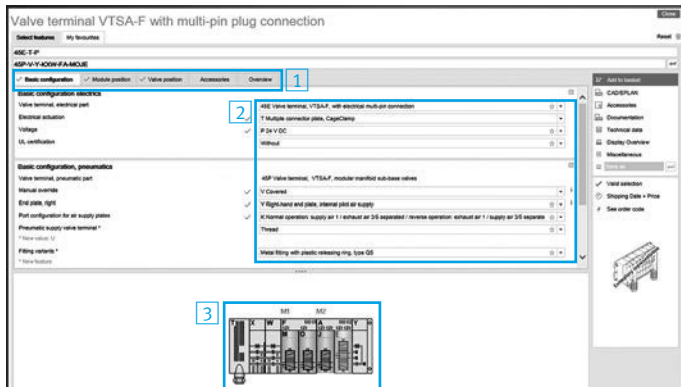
Close

Valve terminal VTSA-F with multi-pin plug connection

Select features My favourites Reset

45E-T-P

45P-V-Y-KXW-FA-MOJE

Basic configuration Module position Valve position Accessories Overview

1

Basic configuration electrics

Valve terminal, electrical part

Electrical actuation

Voltage

UL certification

2

45E Valve terminal, VTSA-F, with electrical multi-pin connection

T Multiple connector plate, CageClamp

P 24 V DC

Without

Basic configuration, pneumatics

Valve terminal, pneumatic part

Manual override

End plate, right

Port configuration for air supply plates

Pneumatic supply valve terminal *

* New value: U

Fitting variants *

* New feature

45P Valve terminal, VTSA-F, modular manifold sub-base valves

V Covered

Y Right-hand end plate, internal pilot air supply

K Normal operation: supply air 1 / exhaust air 3/5 separated / reverse operation: exhaust air 1 / supply air 3/5 separate

Thread

Metal fitting with plastic releasing ring, type QS

Add to basket

CAD/EPLAN

Accessories

Documentation

Technical data

Display Overview

Miscellaneous

Valid selection

Shipping Date + Price

See order code

3

M1 M2

T X W Y